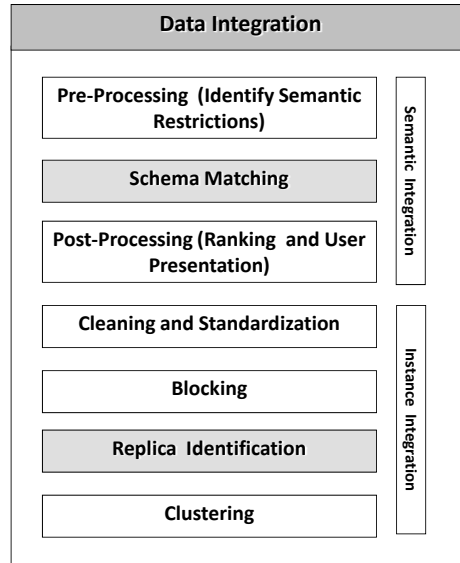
Data Integration

Pre-Processing (Identify Semantic Restrictions)

Schema Matching

Post-Processing (Ranking and User Presentation)

Semantic Integration

Cleaning and Standardization

Blocking

Replica Identification

Clustering

Instance Integration